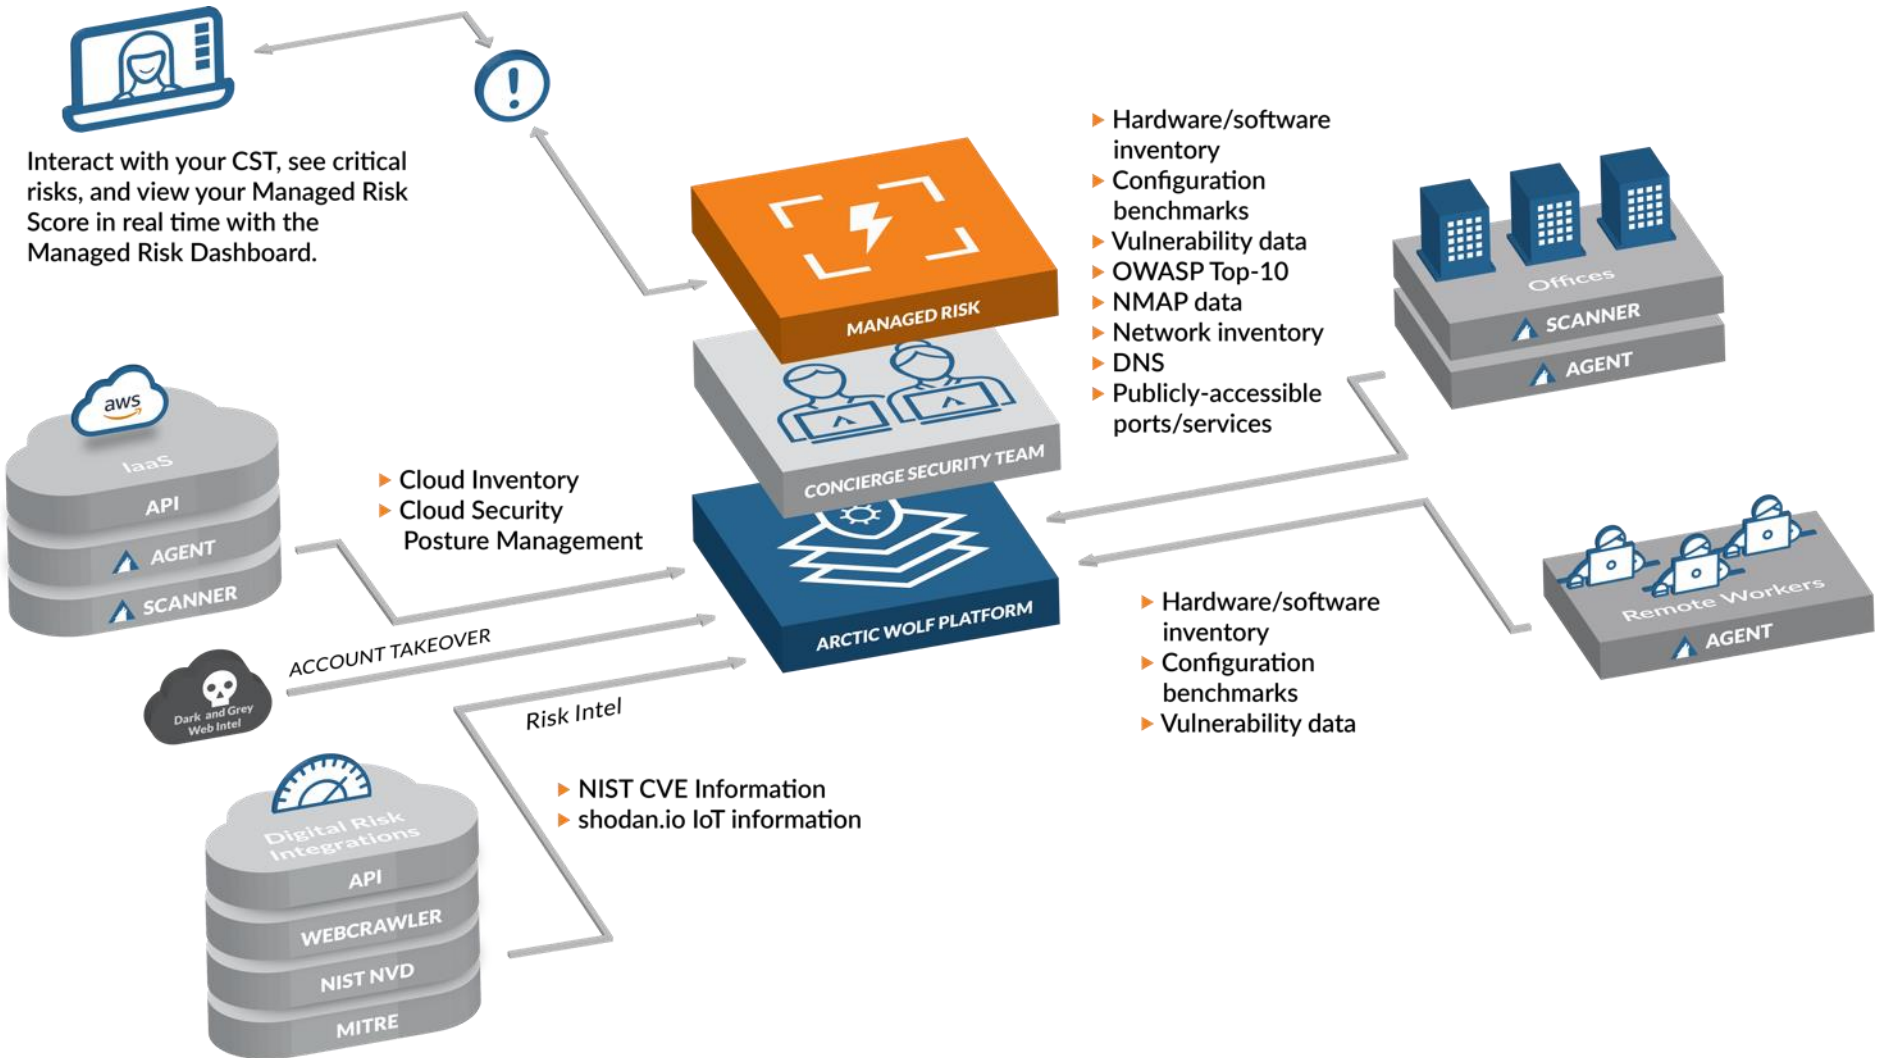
Interact with your CST, see critical risks, and view your Managed Risk Score in real time with the Managed Risk Dashboard.

MANAGED RISK

CONCIERGE SECURITY TEAM

ARCTIC WOLF PLATFORM

- Hardware/software inventory
- Configuration benchmarks
- Vulnerability data
- OWASP Top-10
- NMAP data
- Network inventory
- DNS
- Publicly-accessible ports/services

Offices
SCANNER
AGENT

aws
IaaS
API
AGENT
SCANNER

- Cloud Inventory
- Cloud Security Posture Management

ACCOUNT TAKEOVER

Dark and Grey Web Intel

Risk Intel

- NIST CVE Information
- shodan.io IoT information

Digital Risk Integrations
API
WEBCRAWLER
NIST NVD
MITRE

- Hardware/software inventory
- Configuration benchmarks
- Vulnerability data

Remote Workers
AGENT